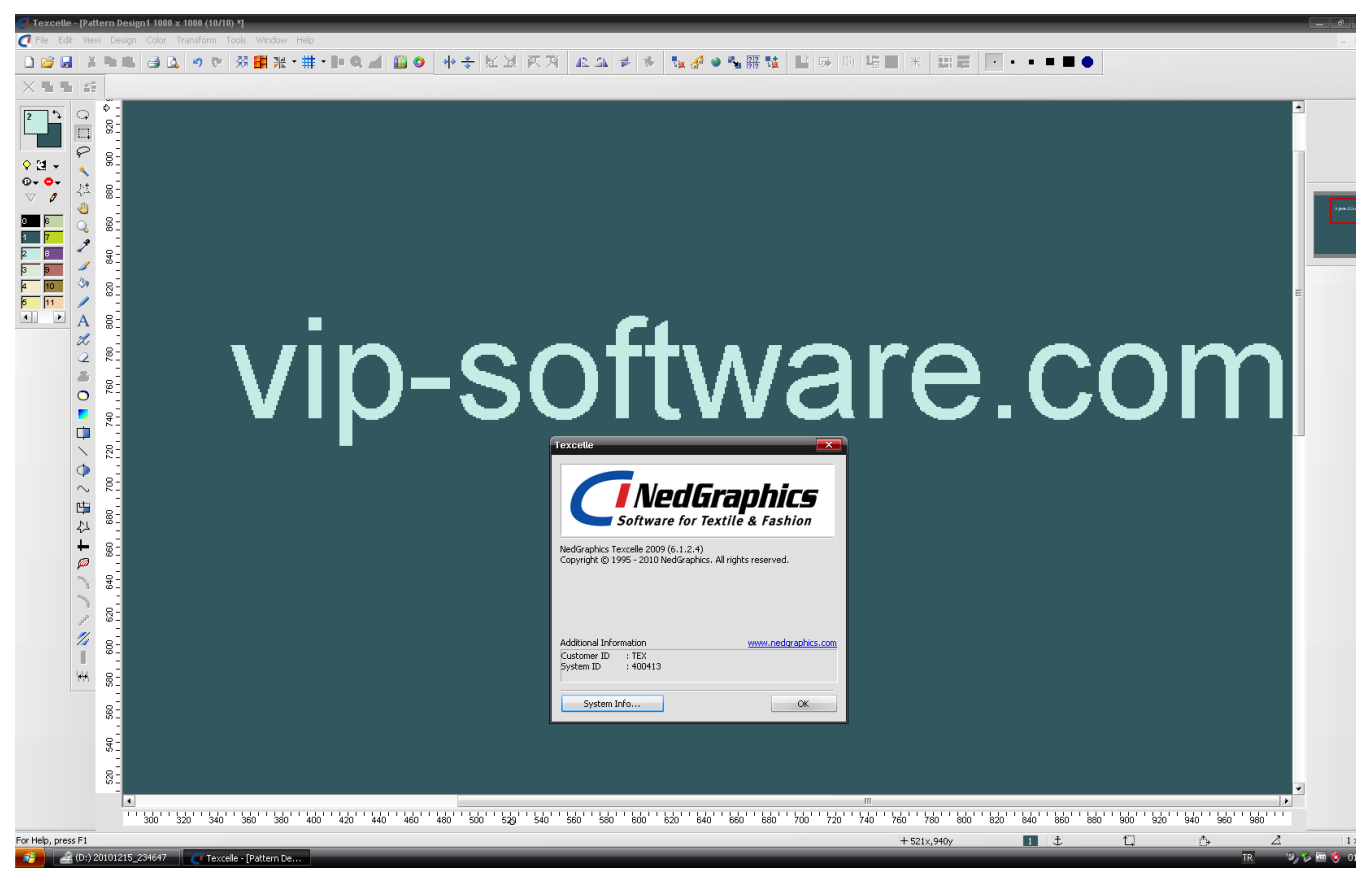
Texcelle - [Pattern Design1 1000 x 1000 (10/10) *]
File Edit View Design Color Transform Tools Window Help

2
0 6
1 7
2 8
3 9
4 10
5 11

920 900 880 860 840 820 800 780 760 740 720 700 680 660 640 620 600 580 560 540 520

vip-software.com

Texcelle
NedGraphics
Software for Textile & Fashion

NedGraphics Texcelle 2009 (6.1.2.4)
Copyright © 1995 - 2010 NedGraphics. All rights reserved.

Additional Information
www.nedgraphics.com
Customer ID : TEX
System ID : 400413

System Info...
OK

300 320 340 360 380 400 420 440 460 480 500 520 540 560 580 600 620 640 660 680 700 720 740 760 780 800 820 840 860 880 900 920 940 960 980

For Help, press F1
521x, 940y
1

(D:) 20101215_234647
Texcelle - [Pattern De...
TR